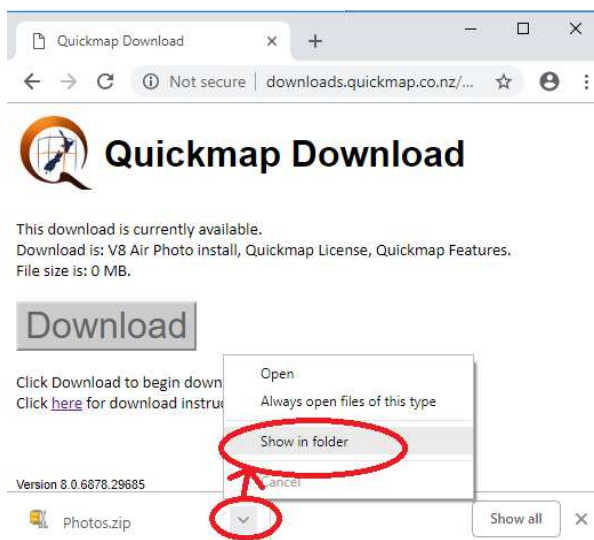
Quickmap Download ×
+
Not secure | downloads.quickmap.co.nz/...

Quickmap Download

This download is currently available.
Download is: V8 Air Photo install, Quickmap License, Quickmap Features.
File size is: 0 MB.

Download

Click Download to begin down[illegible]
Click here for download instru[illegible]

Open
Always open files of this type
Show in folder
Cancel

Version 8.0.6878.29685

Photos.zip
Show all
×